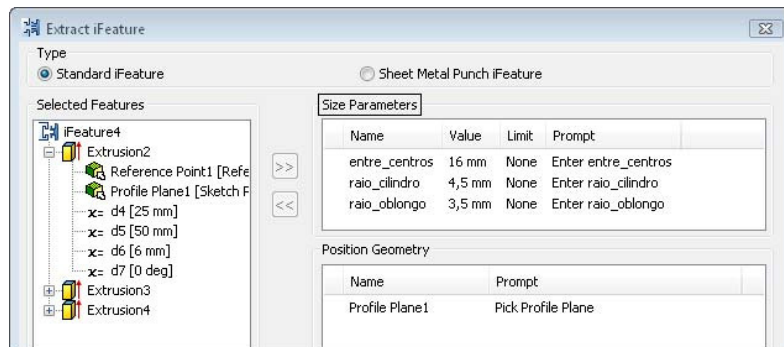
Extract iFeature

Type

Standard iFeature

Sheet Metal Punch iFeature

Selected Features

iFeature4

Extrusion2

Reference Point1 [Refe

Profile Plane1 [Sketch F

x= d4 [25 mm]

x= d5 [50 mm]

x= d6 [6 mm]

x= d7 [0 deg]

Extrusion3

Extrusion4

>>

<<

Size Parameters

| Name | Value | Limit | Prompt |
|---|---|---|---|
| entre_centros | 16 mm | None | Enter entre_centros |
| raio_cilindro | 4,5 mm | None | Enter raio_cilindro |
| raio_oblongo | 3,5 mm | None | Enter raio_oblongo |

Position Geometry

| Name | Prompt |
|---|---|
| Profile Plane1 | Pick Profile Plane |